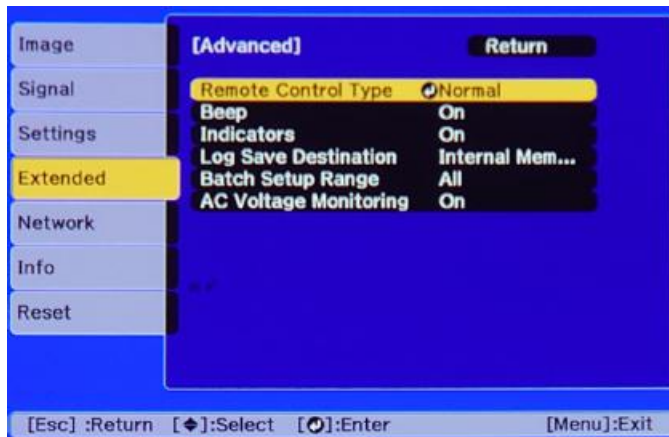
Image
Signal
Settings
Extended
Network
Info
Reset

[Advanced]
Return

| | |
|---|---|
| Remote Control Type | Normal |
| Beep | On |
| Indicators | On |
| Log Save Destination | Internal Mem... |
| Batch Setup Range | All |
| AC Voltage Monitoring | On |

[Esc] :Return [◆]:Select [◎]:Enter [Menu]:Exit